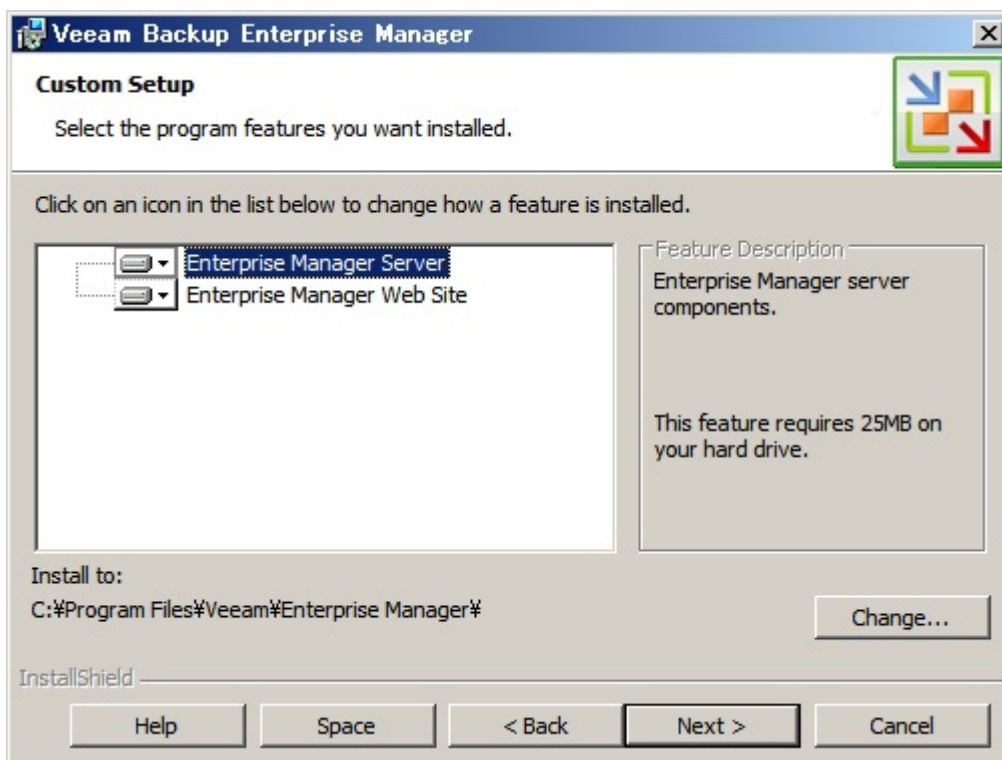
Veeam Backup Enterprise Manager

Custom Setup

Select the program features you want installed.

Click on an icon in the list below to change how a feature is installed.

Enterprise Manager Server
Enterprise Manager Web Site

Feature Description

Enterprise Manager server components.

This feature requires 25MB on your hard drive.

Install to:

C:¥Program Files¥Veeam¥Enterprise Manager¥

Change...

InstallShield

Help

Space

< Back

Next >

Cancel